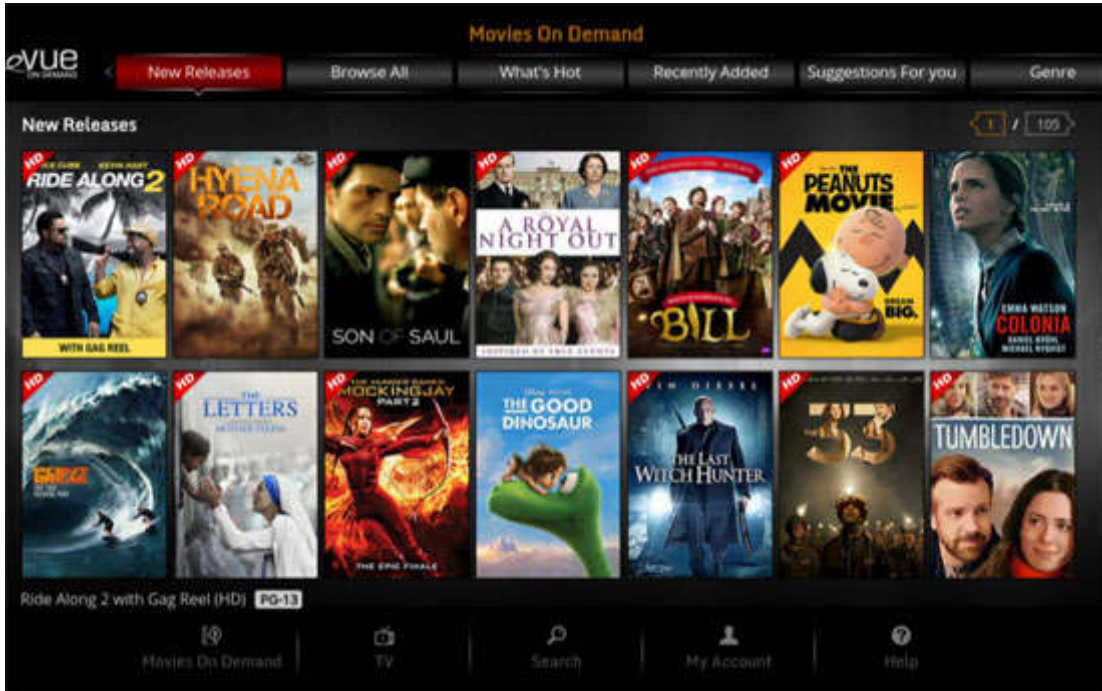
Movies On Demand

evue ON DEMAND

New Releases | Browse All | What's Hot | Recently Added | Suggestions For you | Genre

New Releases

1 / 105

HD
ICE CUBE KEVIN HART
RIDE ALONG 2
WITH GAG REEL

HD
HYENA ROAD

SON OF SAUL

HD
A ROYAL NIGHT OUT
INSPIRED BY TRUE EVENTS

HD
BILL

HD
THE PEANUTS MOVIE
DREAM BIG.

EMMA WATSON
COLONIA
DANIEL BRÜHL
MICHAEL NYQVIST

HD
POINT BREAK

HD
THE LETTERS
MOTHER TERESA

HD
THE HUNGER GAMES
MOCKINGJAY PART 2
THE EPIC FINALE

THE GOOD DINOSAUR

VIN DIESEL
THE LAST WITCH HUNTER

HD
33

HD
TUMBLEDOWN

Ride Along 2 with Gag Reel (HD) PG-13

Movies On Demand | TV | Search | My Account | Help